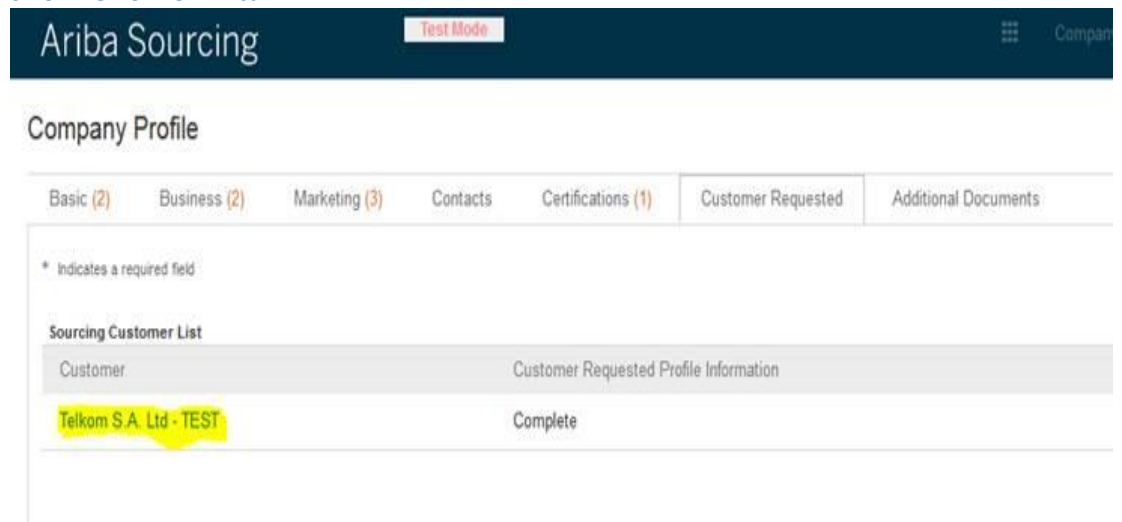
Ariba Sourcing

Test Mode

Compan

Company Profile

Basic (2) Business (2) Marketing (3) Contacts Certifications (1) Customer Requested Additional Documents

* Indicates a required field

Sourcing Customer List

| Customer | Customer Requested Profile Information |
|---|---|
| Telkom S.A. Ltd - TEST | Complete |